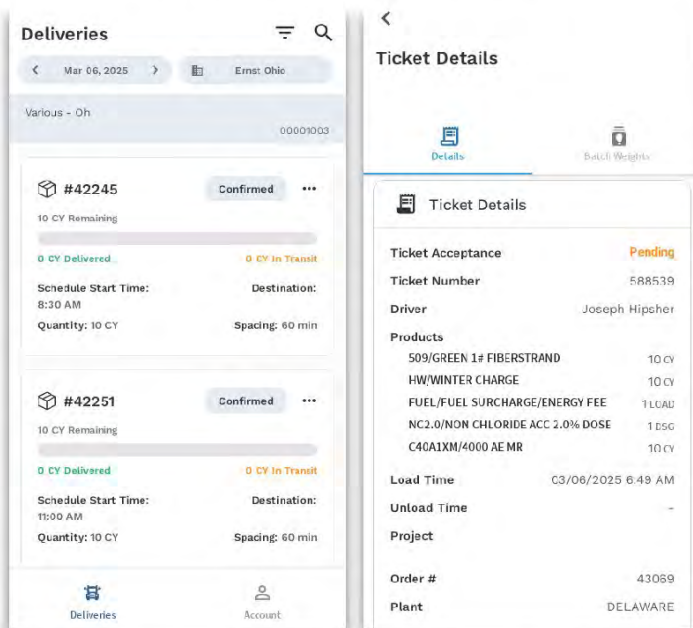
Deliveries

Mar 06, 2025

Ernst Ohio

Various - Oh

00001003

#42245

Confirmed

10 CY Remaining

0 CY Delivered

0 CY In Transit

Schedule Start Time: 8:30 AM

Destination:

Quantity: 10 CY

Spacing: 60 min

#42251

Confirmed

10 CY Remaining

0 CY Delivered

0 CY In Transit

Schedule Start Time: 11:00 AM

Destination:

Quantity: 10 CY

Spacing: 60 min

Deliveries

Account

Ticket Details

Details

Batch Weights

Ticket Details

Ticket Acceptance Pending

Ticket Number 588539

Driver Joseph Hipsher

Products

509/GREEN 1# FIBERSTRAND 10 CY

HW/WINTER CHARGE 10 CY

FUEL/FUEL SURCHARGE/ENERGY FEE 1 LOAD

NC2.0/NON CHLORIDE ACC 2.0% DOSE 1 DSG

C40A1XM/4000 AE MR 10 CY

Load Time 03/06/2025 6:49 AM

Unload Time -

Project

Order # 43069

Plant DELAWARE